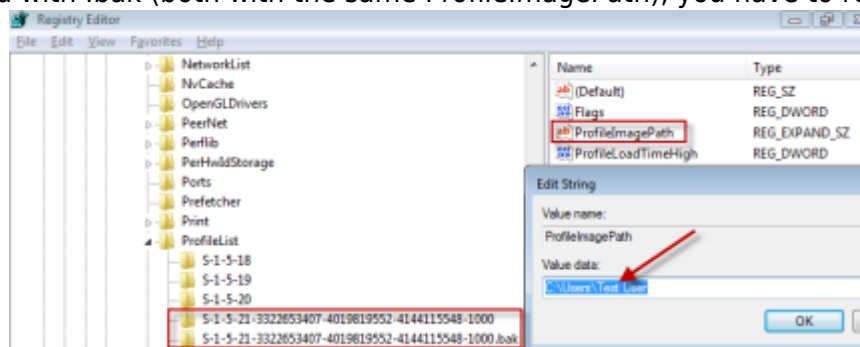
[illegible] with .bak (both with the same ProfileImagePath), you have to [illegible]

Registry Editor

File Edit View Favorites Help

NetworkList
NvCache
OpenGLDrivers
PeerNet
Perflib
PerHwIdStorage
Ports
Prefetcher
Print
ProfileList
S-1-5-18
S-1-5-19
S-1-5-20
S-1-5-21-3322653407-4019819552-4144115548-1000
S-1-5-21-3322653407-4019819552-4144115548-1000.bak

| Name | Type |
|---|---|
| (Default) | REG_SZ |
| Flags | REG_DWORD |
| ProfileImagePath | REG_EXPAND_SZ |
| ProfileLoadTimeHigh | REG_DWORD |

Edit String

Value name:
ProfileImagePath

Value data:
C:\Users\Test User

OK